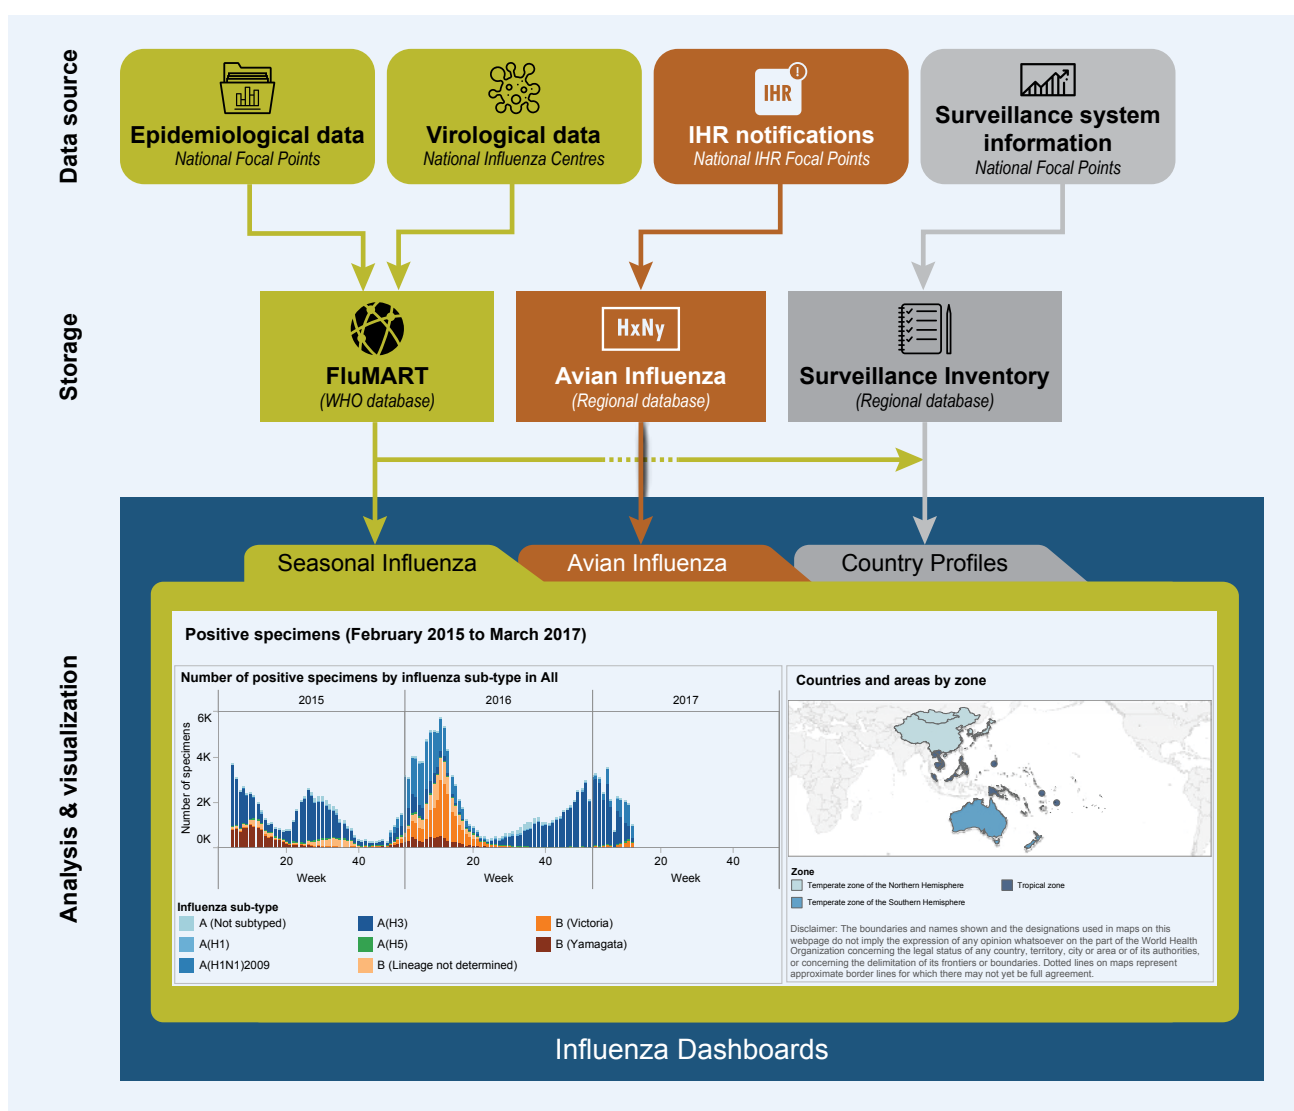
Data source

Epidemiological data
National Focal Points

Virological data
National Influenza Centres

IHR
IHR notifications
National IHR Focal Points

Surveillance system information
National Focal Points

Storage

FluMART
(WHO database)

HxNy
Avian Influenza
(Regional database)

Surveillance Inventory
(Regional database)

Analysis & visualization

Seasonal Influenza

Avian Influenza

Country Profiles

Positive specimens (February 2015 to March 2017)

Number of positive specimens by influenza sub-type in All

2015

2016

2017

6K
4K
2K
0K

Number of specimens

20
40
Week

20
40
Week

20
40
Week

Influenza sub-type
A (Not subtyped)
A(H1)
A(H1N1)2009
A(H3)
A(H5)
B (Lineage not determined)
B (Victoria)
B (Yamagata)

Countries and areas by zone

Zone
Temperate zone of the Northern Hemisphere
Temperate zone of the Southern Hemisphere
Tropical zone

Disclaimer: The boundaries and names shown and the designations used in maps on this webpage do not imply the expression of any opinion whatsoever on the part of the World Health Organization concerning the legal status of any country, territory, city or area or of its authorities, or concerning the delimitation of its frontiers or boundaries. Dotted lines on maps represent approximate border lines for which there may not yet be full agreement.

Influenza Dashboards